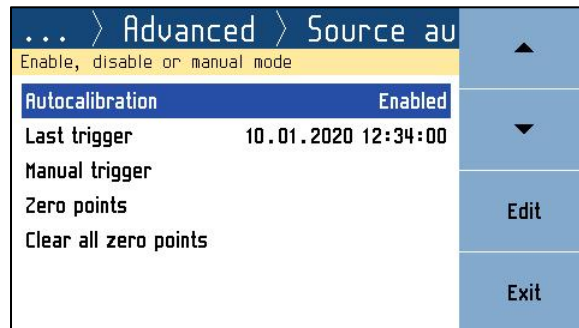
... 〉 Advanced 〉 Source au

Enable, disable or manual mode

| | |
|---|---|
| Autocalibration | Enabled |
| Last trigger | 10.01.2020 12:34:00 |
| Manual trigger | |
| Zero points | |
| Clear all zero points | |

▲

▼

Edit

Exit